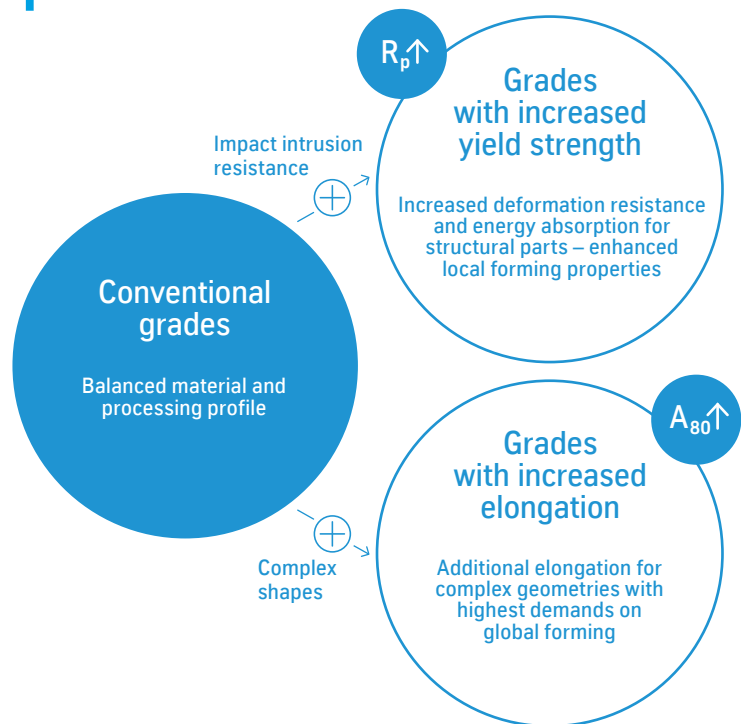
Conventional grades

Balanced material and processing profile

Impact intrusion resistance

$R_p$↑

Grades with increased yield strength

Increased deformation resistance and energy absorption for structural parts – enhanced local forming properties

Complex shapes

$A_{80}$↑

Grades with increased elongation

Additional elongation for complex geometries with highest demands on global forming